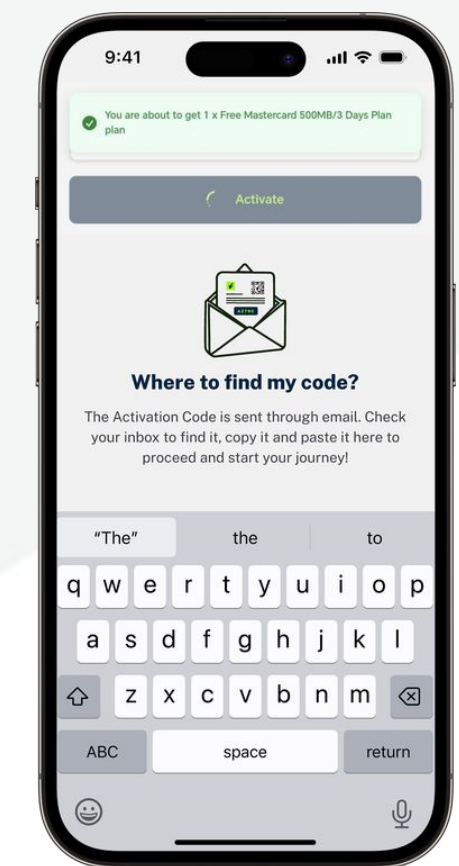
9:41

You are about to get 1 x Free Mastercard 500MB/3 Days Plan plan

Activate

A2T6C

Where to find my code?

The Activation Code is sent through email. Check your inbox to find it, copy it and paste it here to proceed and start your journey!

"The" the to

q w e r t y u i o p
a s d f g h j k l
z x c v b n m
ABC space return